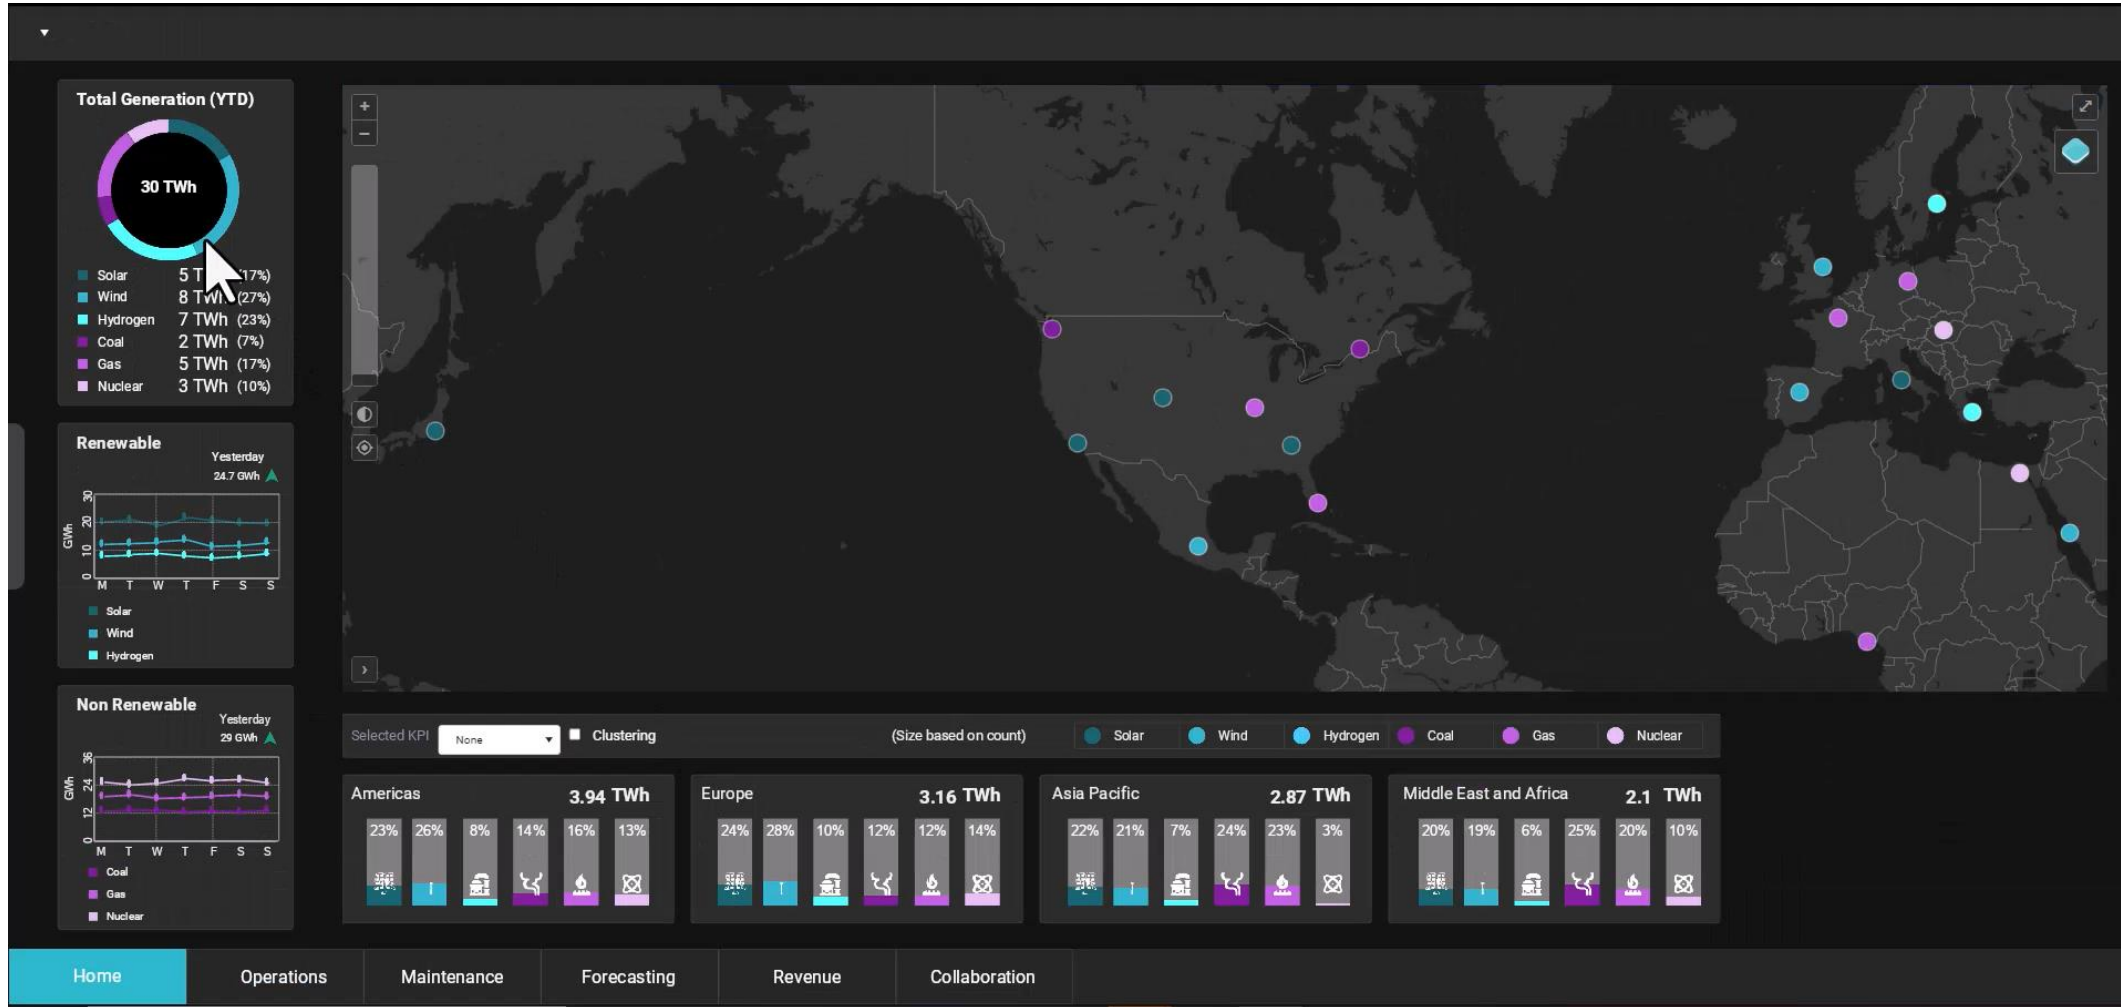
Total Generation (YTD)

30 TWh

| | | |
|---|---|---|
| Solar | 5 T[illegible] | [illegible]17%) |
| Wind | 8 TW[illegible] | (27%) |
| Hydrogen | 7 TWh | (23%) |
| Coal | 2 TWh | (7%) |
| Gas | 5 TWh | (17%) |
| Nuclear | 3 TWh | (10%) |

Renewable
Yesterday
24.7 GWh

GWh
30 20 10 0
M T W T F S S
Solar
Wind
Hydrogen

Non Renewable
Yesterday
29 GWh

GWh
36 24 12 0
M T W T F S S
Coal
Gas
Nuclear

+
−
›

Selected KPI None
Clustering
(Size based on count)
Solar Wind Hydrogen Coal Gas Nuclear

Americas 3.94 TWh
23% 26% 8% 14% 16% 13%

Europe 3.16 TWh
24% 28% 10% 12% 12% 14%

Asia Pacific 2.87 TWh
22% 21% 7% 24% 23% 3%

Middle East and Africa 2.1 TWh
20% 19% 6% 25% 20% 10%

Home Operations Maintenance Forecasting Revenue Collaboration